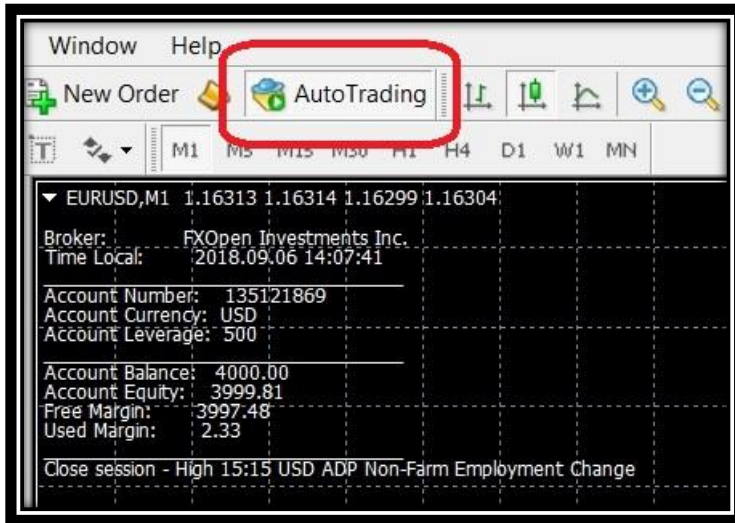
Window Help

New Order AutoTrading

M1 M5 M15 M30 H1 H4 D1 W1 MN

▼ EURUSD,M1 1.16313 1.16314 1.16299 1.16304

Broker: FXOpen Investments Inc.
Time Local: 2018.09.06 14:07:41

Account Number: 135121869
Account Currency: USD
Account Leverage: 500

Account Balance: 4000.00
Account Equity: 3999.81
Free Margin: 3997.48
Used Margin: 2.33

Close session - High 15:15 USD ADP Non-Farm Employment Change